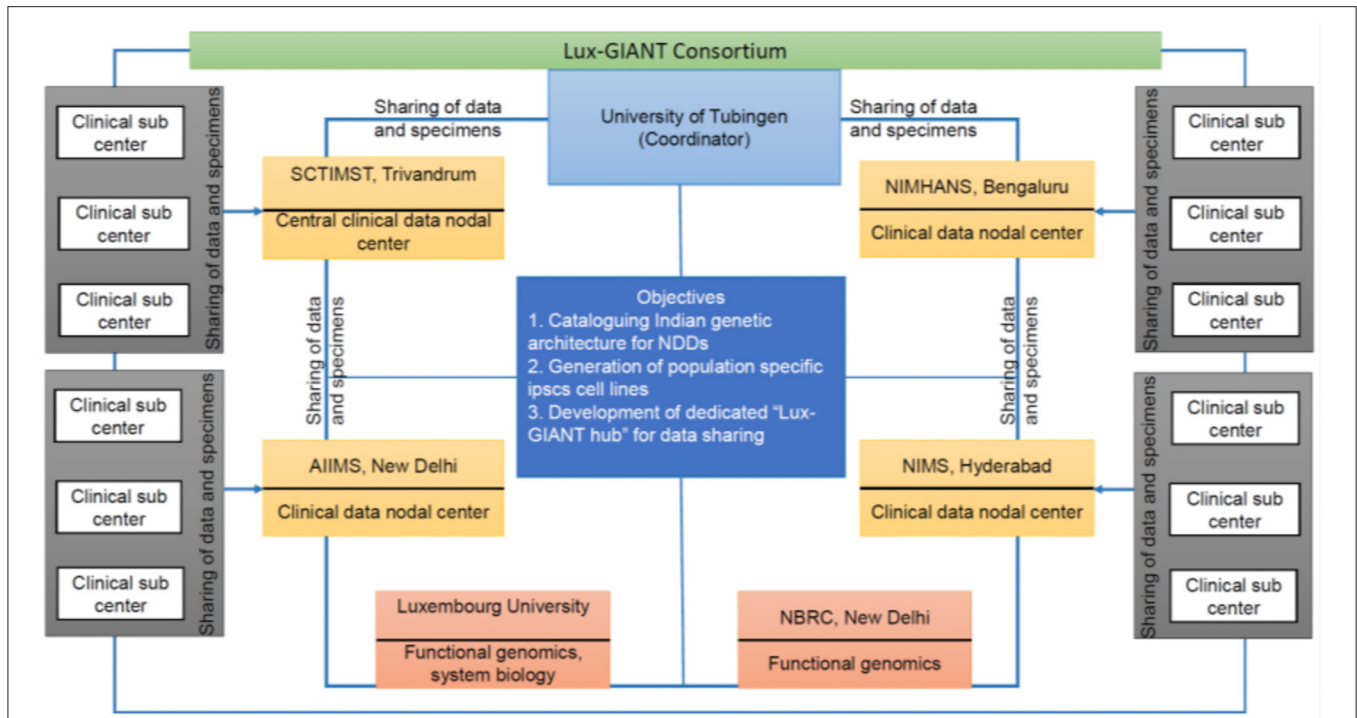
Lux-GIANT Consortium

Clinical sub center

Clinical sub center

Clinical sub center

Sharing of data and specimens

Clinical sub center

Clinical sub center

Clinical sub center

Sharing of data and specimens

Sharing of data and specimens

University of Tubingen (Coordinator)

Sharing of data and specimens

SCTIMST, Trivandrum

Central clinical data nodal center

NIMHANS, Bengaluru

Clinical data nodal center

Sharing of data and specimens

Objectives
1. Cataloguing Indian genetic architecture for NDDs
2. Generation of population specific ipscs cell lines
3. Development of dedicated "Lux-GIANT hub" for data sharing

Sharing of data and specimens

AIIMS, New Delhi

Clinical data nodal center

NIMS, Hyderabad

Clinical data nodal center

Luxembourg University

Functional genomics, system biology

NBRC, New Delhi

Functional genomics

Clinical sub center

Clinical sub center

Clinical sub center

Sharing of data and specimens

Clinical sub center

Clinical sub center

Clinical sub center

Sharing of data and specimens